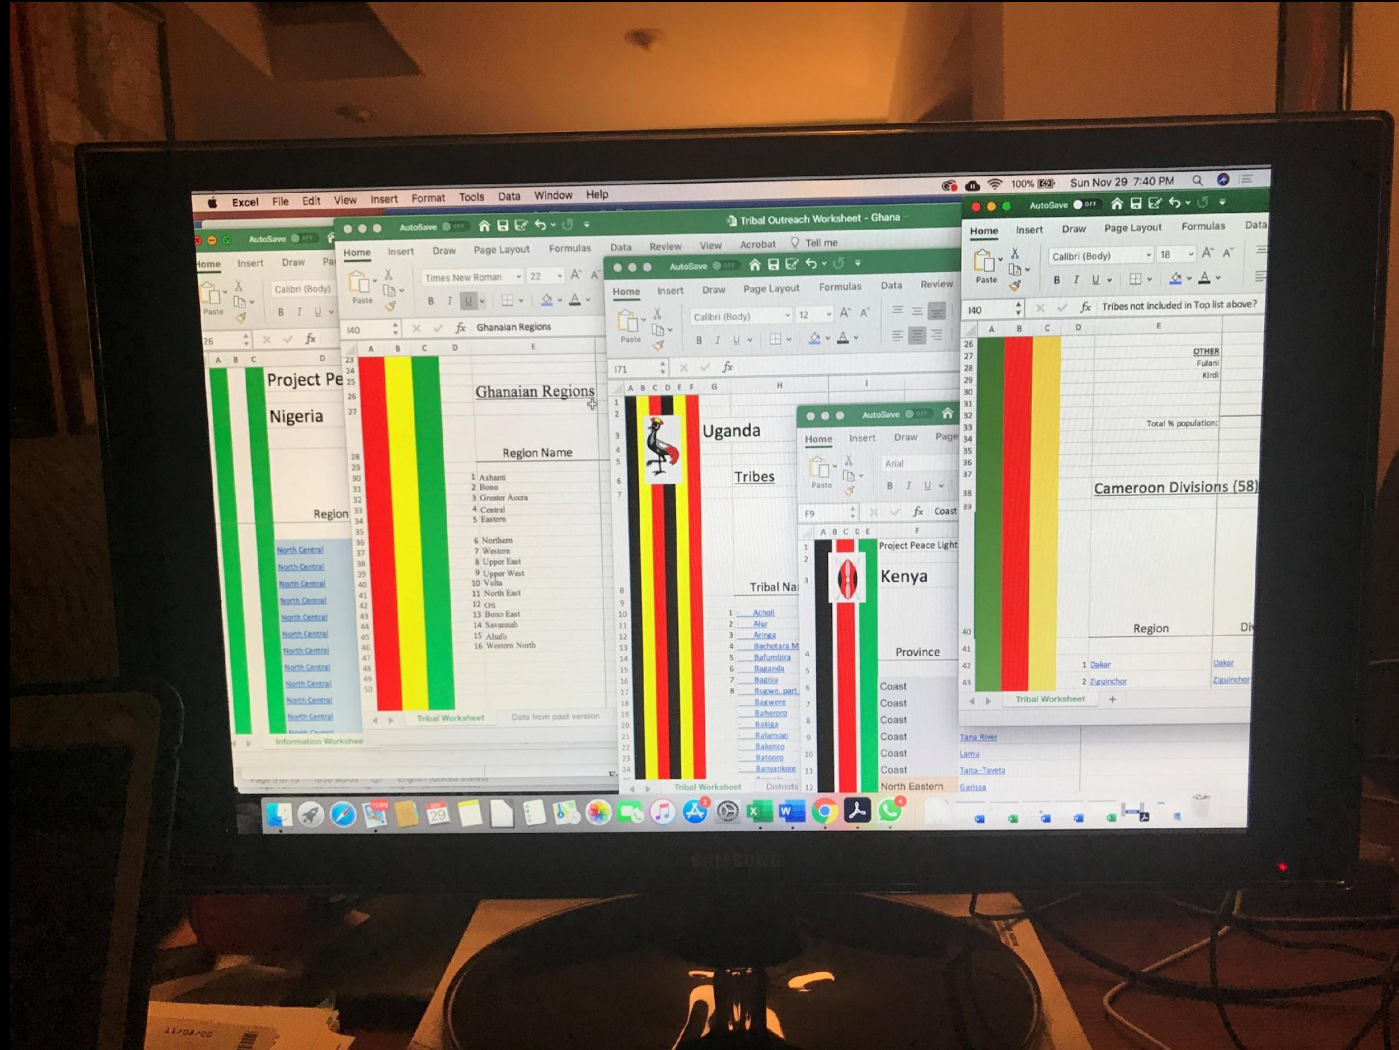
Excel File Edit View Insert Format Tools Data Window Help

100% Sun Nov 29 7:40 PM

AutoSave
Home Insert Draw Pa
Calibri (Body)
Project Pe
Nigeria
Region
North Central
North Central
North Central
North Central
North Central
North Central
North Central
North Central
North Central
North Central
North Central
Information Worksheet

AutoSave
Tribal Outreach Worksheet - Ghana
Home Insert Draw Page Layout Formulas Data Review View Acrobat Tell me
Times New Roman 22
I40 Ghanaian Regions
Ghanaian Regions
Region Name
1 Ashanti
2 Bono
3 Greater Accra
4 Central
5 Eastern
6 Northern
7 Western
8 Upper East
9 Upper West
10 Volta
11 North East
12 Oti
13 Bono East
14 Savannah
15 Ahafo
16 Western North
Tribal Worksheet Data from past version

AutoSave
Home Insert Draw Page Layout Formulas Data Review
Calibri (Body) 12
I71
Uganda
Tribes
Tribal Na
1 Acholi
2 Alur
3 Aringa
4 Bachotara M
5 Bafumbira
6 Baganda
7 Bagisu
8 Bagwe, part
Bagwere
Bahororo
Bakiga
Balamasi
Bakonzo
Batooro
Banyankore
Tribal Worksheet Districts

AutoSave
Home Insert Draw Page
Arial
F9 Coast
Project Peace Light
Kenya
Province
Coast
Coast
Coast
Coast
Coast
Coast
North Eastern
Tana River
Lamu
Taita-Taveta
Garissa

AutoSave
Home Insert Draw Page Layout Formulas Data
Calibri (Body) 18
I40 Tribes not included in Top list above?
OTHER
Fulani
Kirdi
Total % population:
Cameroon Divisions (58)
Region Di
1 Dakar Dakar
2 Ziguinchor Ziguinchor
Tribal Worksheet

SAMSUNG